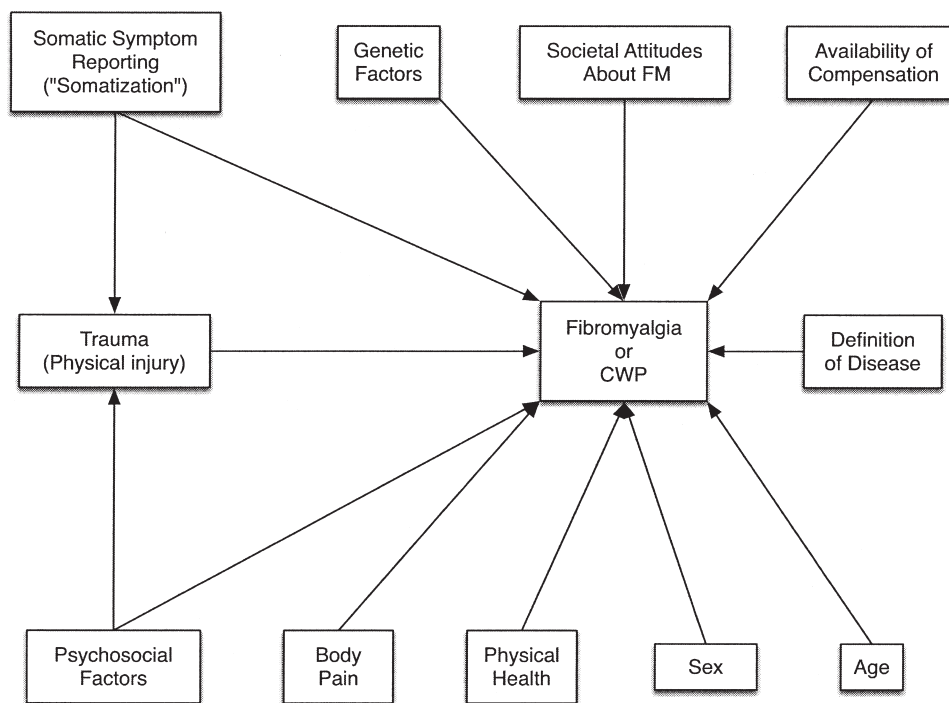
Somatic Symptom Reporting ("Somatization")

Genetic Factors

Societal Attitudes About FM

Availability of Compensation

Trauma (Physical injury)

Fibromyalgia or CWP

Definition of Disease

Psychosocial Factors

Body Pain

Physical Health

Sex

Age